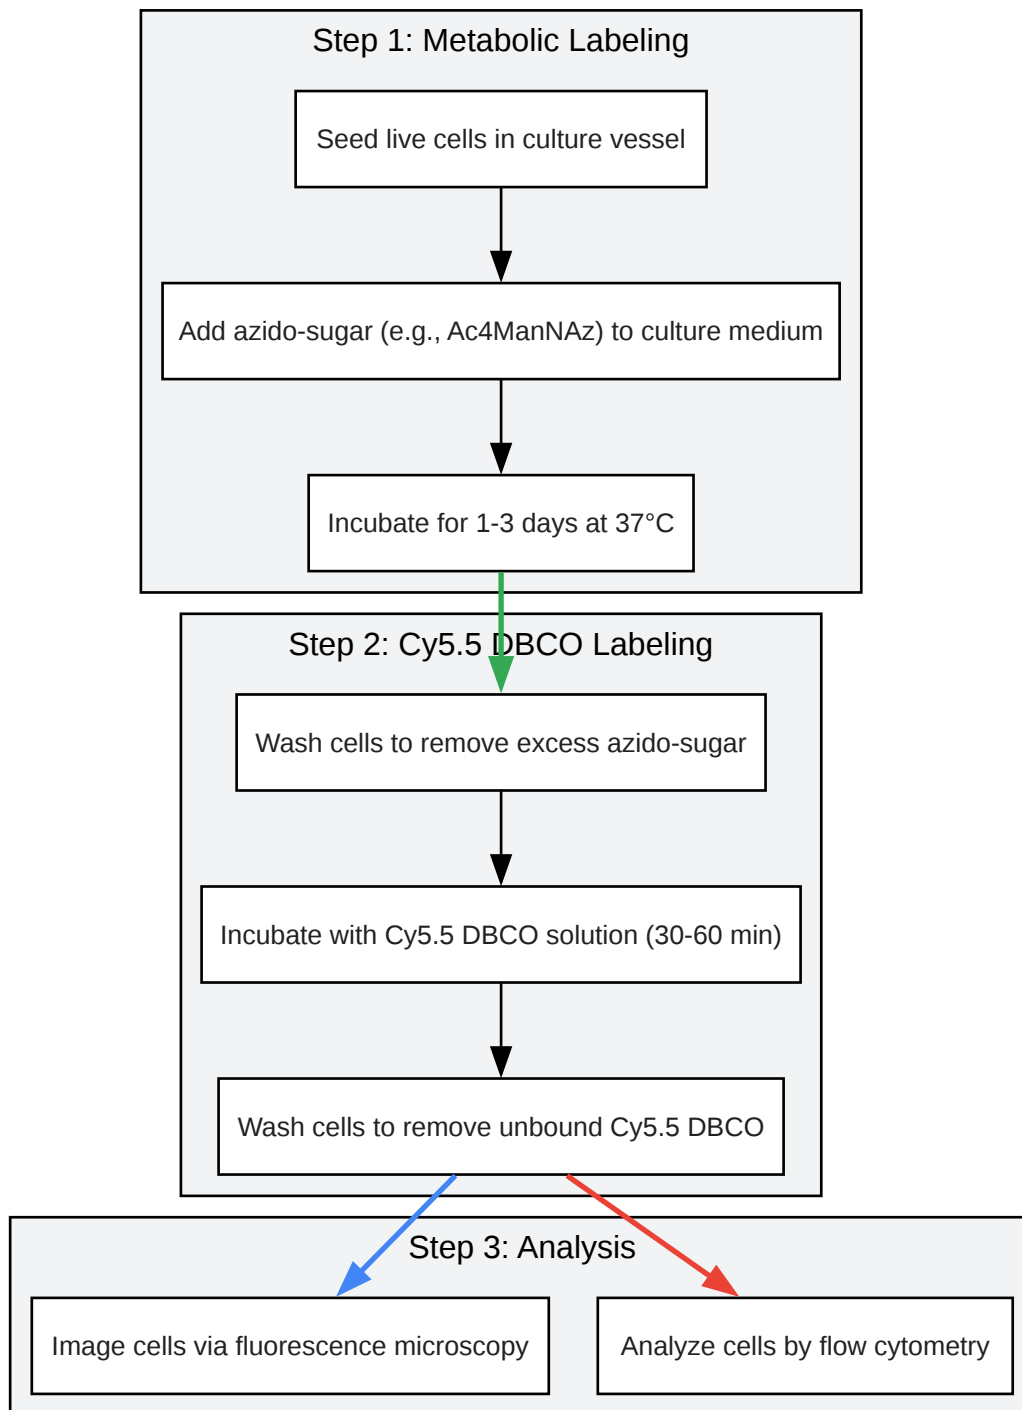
Step 1: Metabolic Labeling

Seed live cells in culture vessel

Add azido-sugar (e.g., Ac4ManNAz) to culture medium

Incubate for 1-3 days at 37°C

Step 2: Cy5.5 DBCO Labeling

Wash cells to remove excess azido-sugar

Incubate with Cy5.5 DBCO solution (30-60 min)

Wash cells to remove unbound Cy5.5 DBCO

Step 3: Analysis

Image cells via fluorescence microscopy

Analyze cells by flow cytometry